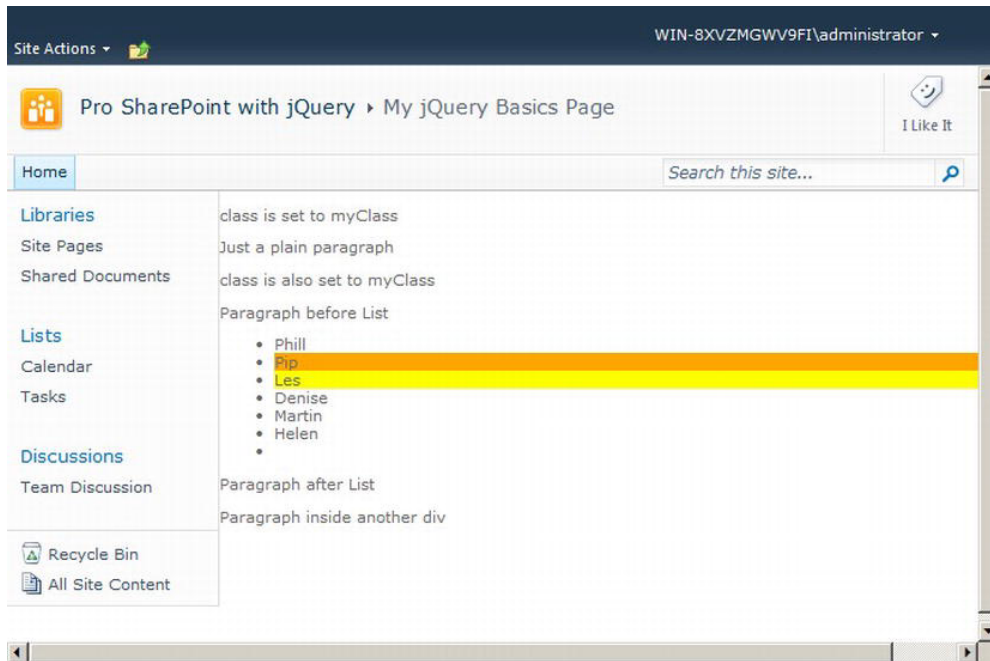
Site Actions ▾

WIN-8XVZMGWV9FI\administrator ▾

Pro SharePoint with jQuery ▸ My jQuery Basics Page

I Like It

Home

Search this site...

Libraries
Site Pages
Shared Documents

Lists
Calendar
Tasks

Discussions
Team Discussion

Recycle Bin
All Site Content

class is set to myClass

Just a plain paragraph

class is also set to myClass

Paragraph before List

- Phill
- Pip
- Les
- Denise
- Martin
- Helen
-

Paragraph after List

Paragraph inside another div